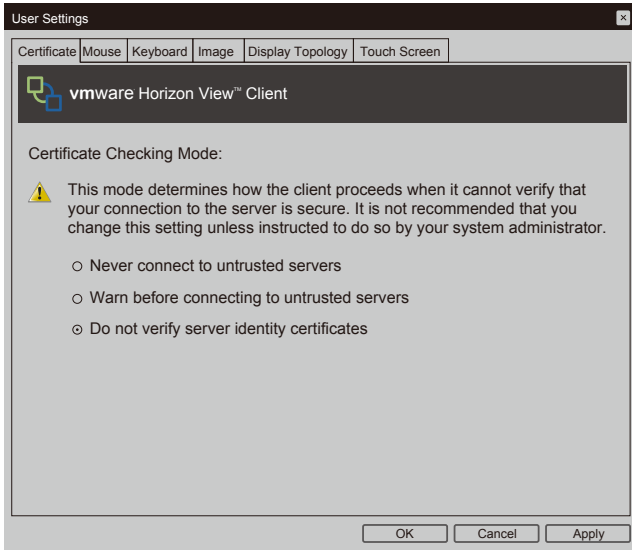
User Settings

Certificate Mouse Keyboard Image Display Topology Touch Screen

vmware Horizon View™ Client

Certificate Checking Mode:

This mode determines how the client proceeds when it cannot verify that your connection to the server is secure. It is not recommended that you change this setting unless instructed to do so by your system administrator.

○ Never connect to untrusted servers

○ Warn before connecting to untrusted servers

⊙ Do not verify server identity certificates

OK Cancel Apply